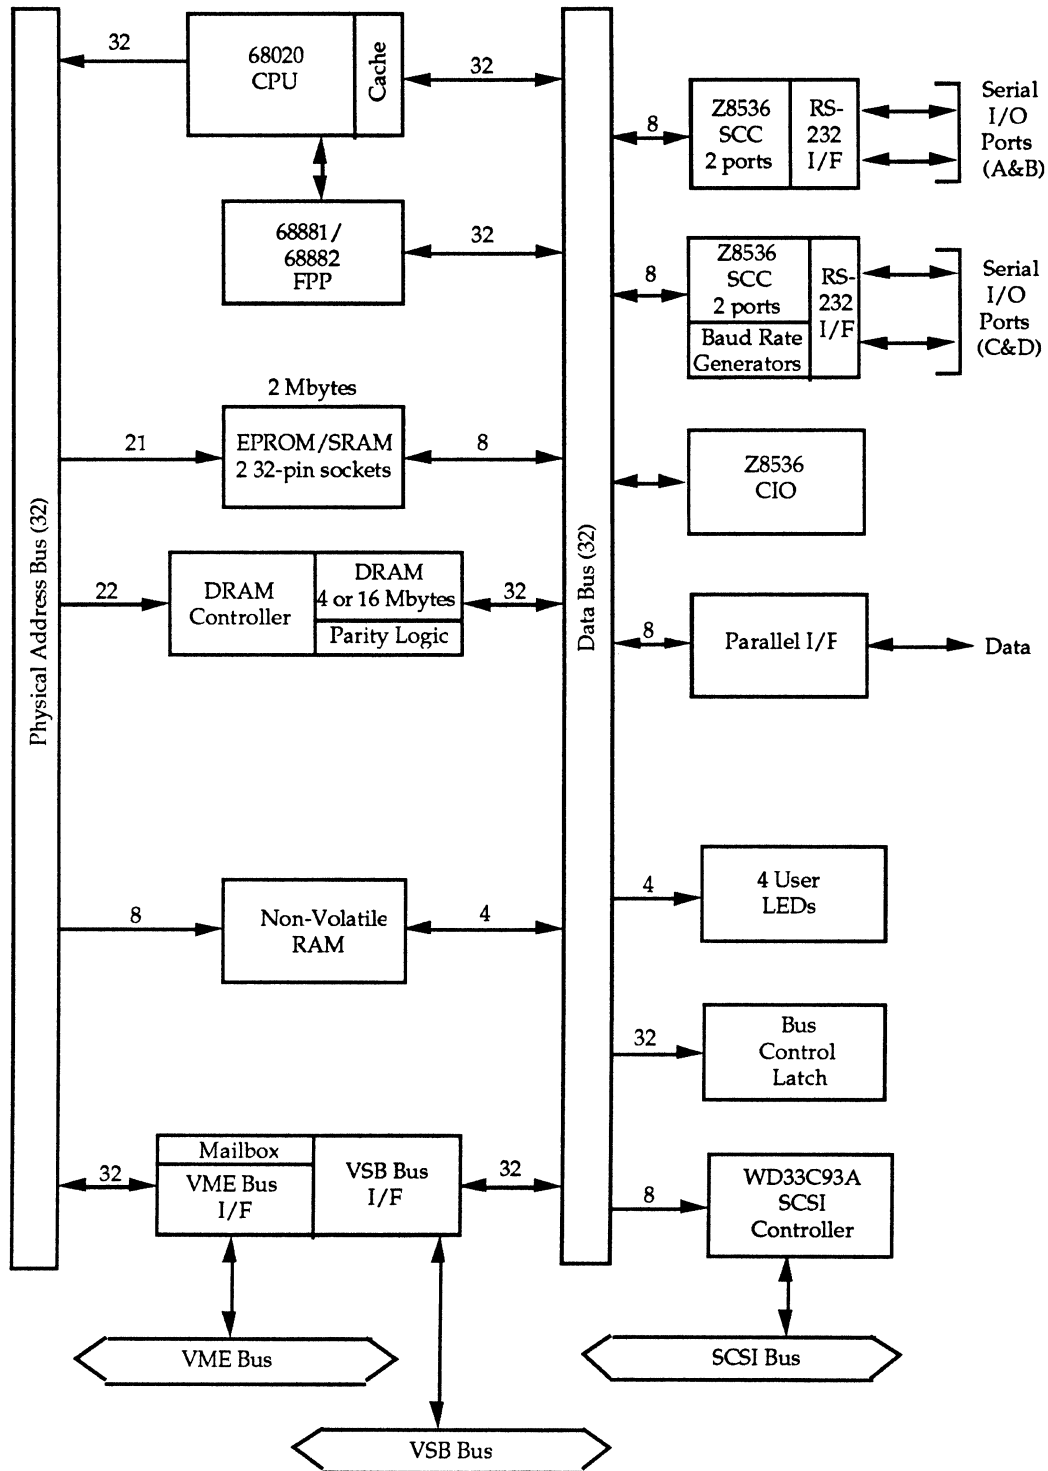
32

68020
CPU

Cache

32

8

Z8536
SCC
2 ports

RS-
232
I/F

Serial
I/O
Ports
(A&B)

68881/
68882
FPP

32

8

Z8536
SCC
2 ports

Baud Rate
Generators

RS-
232
I/F

Serial
I/O
Ports
(C&D)

2 Mbytes

21

EPROM/SRAM
2 32-pin sockets

8

Z8536
CIO

Physical Address Bus (32)

Data Bus (32)

22

DRAM
Controller

DRAM
4 or 16 Mbytes

Parity Logic

32

8

Parallel I/F

Data

4

4 User
LEDs

8

Non-Volatile
RAM

4

32

Bus
Control
Latch

Mailbox

32

VME Bus
I/F

VSB Bus
I/F

32

8

WD33C93A
SCSI
Controller

VME Bus

SCSI Bus

VSB Bus